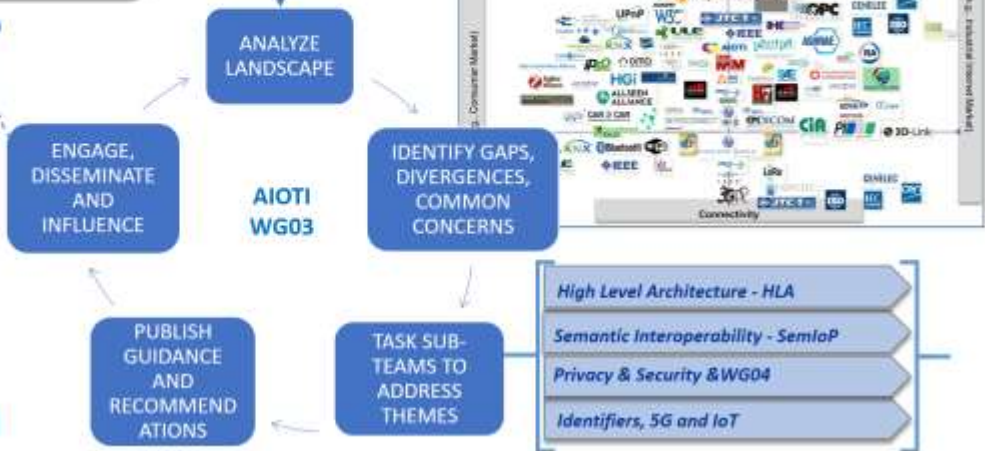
ANALYZE LANDSCAPE

IDENTIFY GAPS, DIVERGENCES, COMMON CONCERNS

TASK SUB-TEAMS TO ADDRESS THEMES

PUBLISH GUIDANCE AND RECOMMENDATIONS

ENGAGE, DISSEMINATE AND INFLUENCE

AIOTI WG03

Consumer Market

Industrial Internet Market

UPnP W3C JTC 1 OPC CENELEC IEEE ULE oneM2M AIOTI IPSO OMA HGI ALLSEEN ALLIANCE IVI CAR 2 CAR DICOM CIA PI 3D-Link Bluetooth IEEE LoRa 3GPP JTC 1 IEC CENELEC OPC

Connectivity

High Level Architecture - HLA

Semantic Interoperability - SemIoP

Privacy & Security &WG04

Identifiers, 5G and IoT